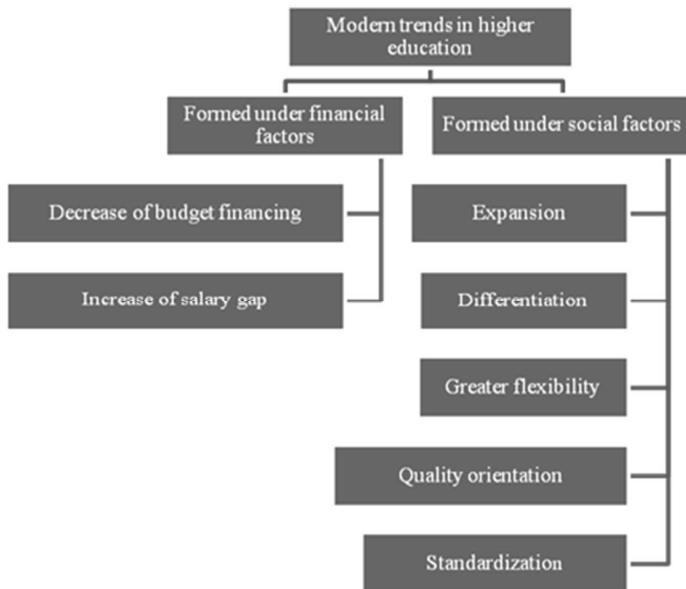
Modern trends in higher education

Formed under financial factors

Formed under social factors

Decrease of budget financing

Increase of salary gap

Expansion

Differentiation

Greater flexibility

Quality orientation

Standardization